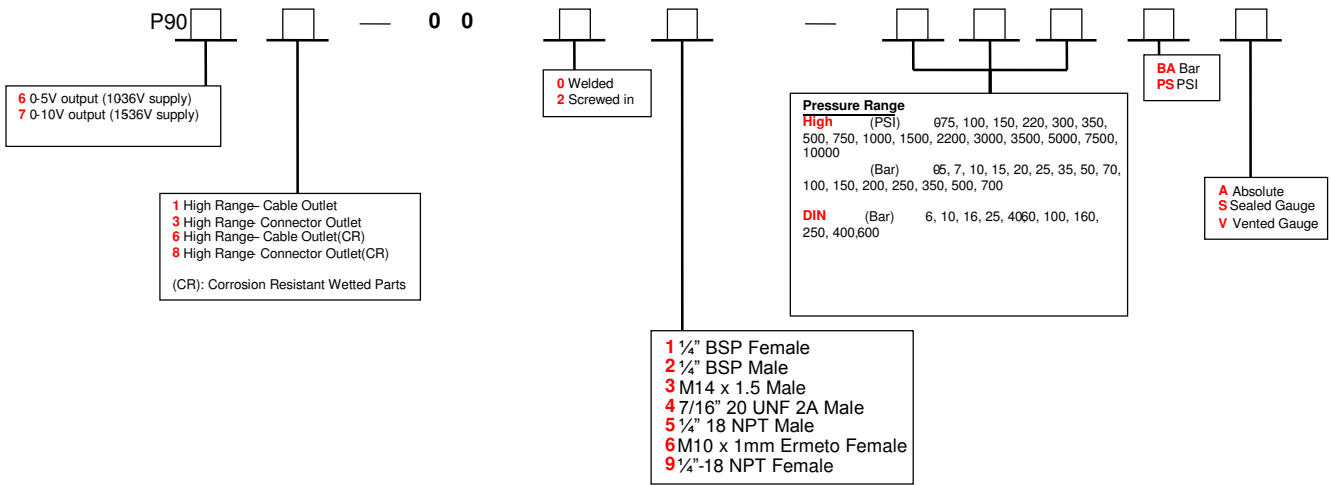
P90 — 0 0 —

6 0-5V output (1036V supply)
7 0-10V output (1536V supply)

1 High Range- Cable Outlet
3 High Range- Connector Outlet
6 High Range- Cable Outlet(CR)
8 High Range- Connector Outlet(CR)

(CR): Corrosion Resistant Wetted Parts

0 Welded
2 Screwed in

1 ¼" BSP Female
2 ¼" BSP Male
3 M14 x 1.5 Male
4 7/16" 20 UNF 2A Male
5 ¼" 18 NPT Male
6 M10 x 1mm Ermeto Female
9 ¼"-18 NPT Female

Pressure Range
High (PSI) 075, 100, 150, 220, 300, 350, 500, 750, 1000, 1500, 2200, 3000, 3500, 5000, 7500, 10000
(Bar) 05, 7, 10, 15, 20, 25, 35, 50, 70, 100, 150, 200, 250, 350, 500, 700

DIN (Bar) 6, 10, 16, 25, 4060, 100, 160, 250, 400,600

BA Bar
PS PSI

A Absolute
S Sealed Gauge
V Vented Gauge